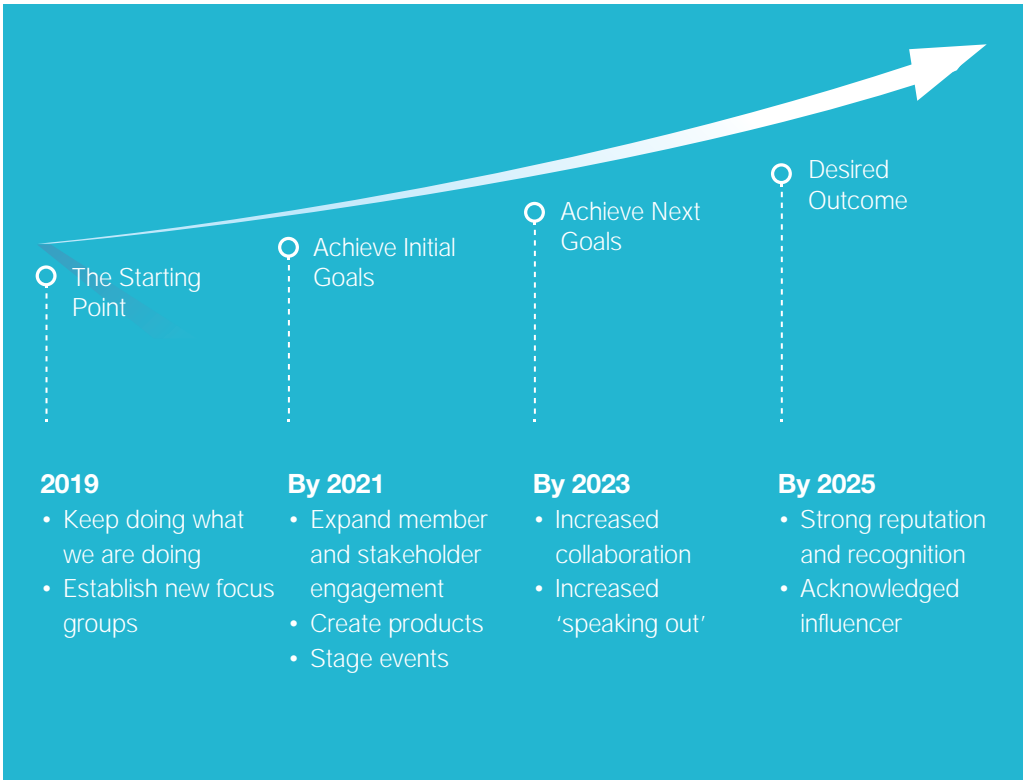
The Starting Point

Achieve Initial Goals

Achieve Next Goals

Desired Outcome

**2019**
- Keep doing what we are doing
- Establish new focus groups

**By 2021**
- Expand member and stakeholder engagement
- Create products
- Stage events

**By 2023**
- Increased collaboration
- Increased 'speaking out'

**By 2025**
- Strong reputation and recognition
- Acknowledged influencer